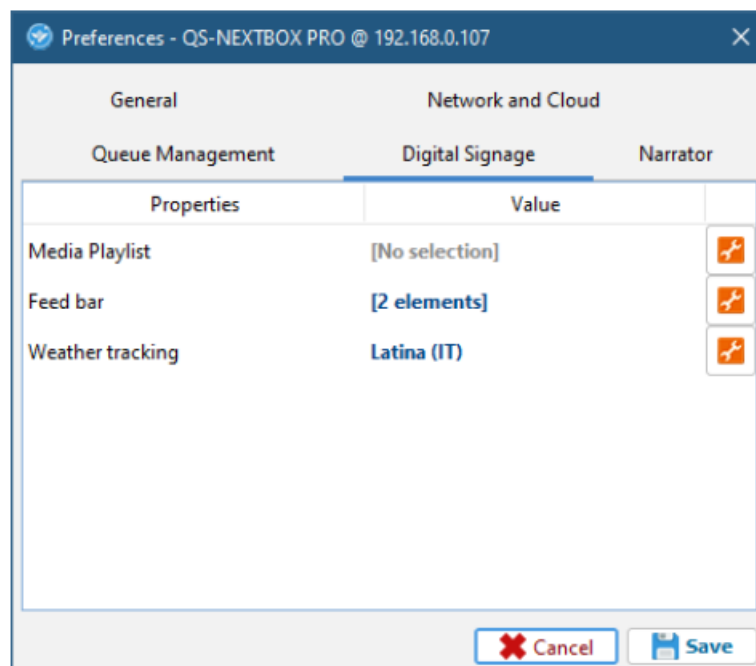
Preferences - QS-NEXTBOX PRO @ 192.168.0.107

General
Network and Cloud
Queue Management
Digital Signage
Narrator

| Properties | Value |
|---|---|
| Media Playlist | [No selection] |
| Feed bar | [2 elements] |
| Weather tracking | Latina (IT) |

Cancel
Save